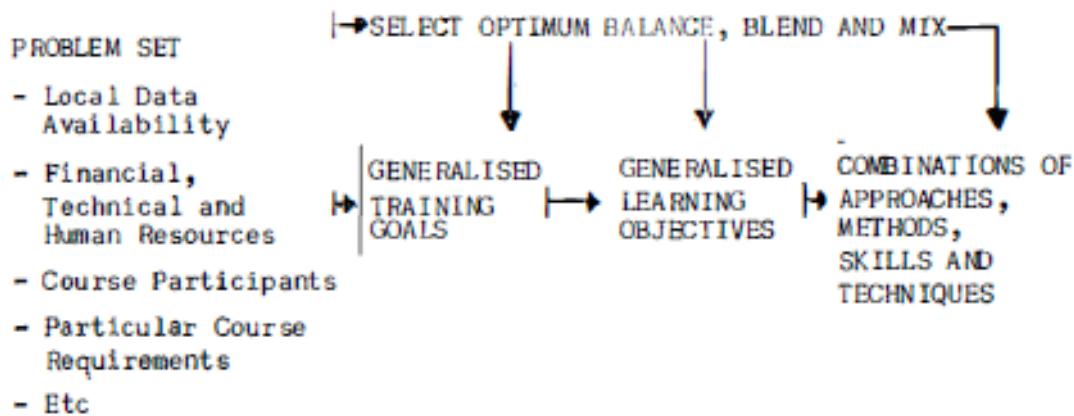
SELECT OPTIMUM BALANCE, BLEND AND MIX

PROBLEM SET

- Local Data Availability

- Financial, Technical and Human Resources

- Course Participants

- Particular Course Requirements

- Etc

GENERALISED TRAINING GOALS

GENERALISED LEARNING OBJECTIVES

COMBINATIONS OF APPROACHES, METHODS, SKILLS AND TECHNIQUES